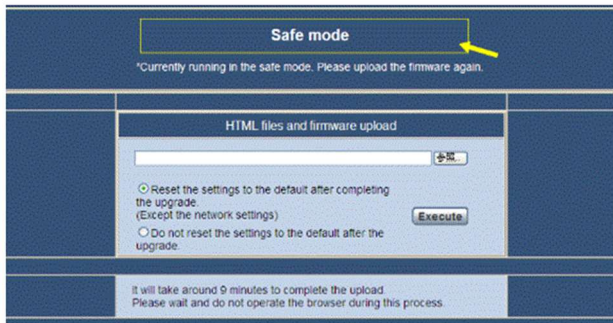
Safe mode

*Currently running in the safe mode. Please upload the firmware again.

HTML files and firmware upload

参照...

Reset the settings to the default after completing the upgrade.
(Except the network settings)

Do not reset the settings to the default after the upgrade.

Execute

It will take around 9 minutes to complete the upload.
Please wait and do not operate the browser during this process.